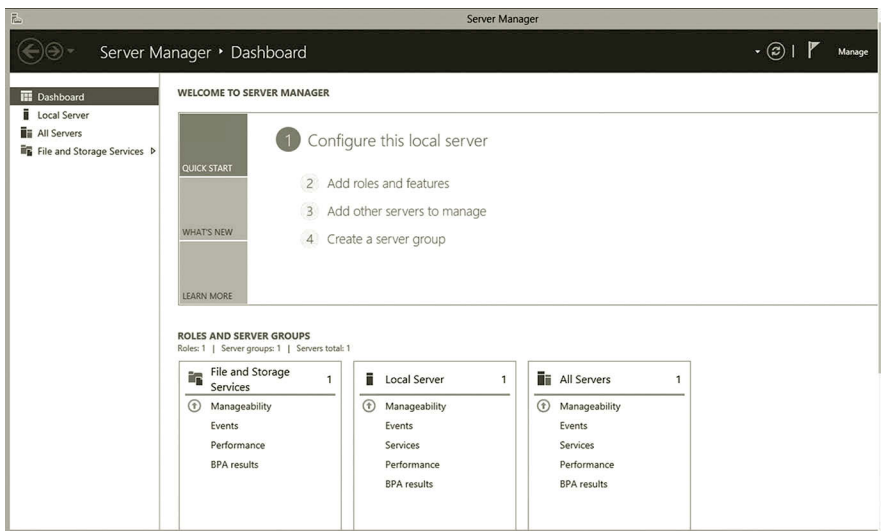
Server Manager

Server Manager ▸ Dashboard

Manage

Dashboard
Local Server
All Servers
File and Storage Services ▷

WELCOME TO SERVER MANAGER

QUICK START

WHAT'S NEW

LEARN MORE

1 Configure this local server

2 Add roles and features

3 Add other servers to manage

4 Create a server group

ROLES AND SERVER GROUPS
Roles: 1 | Server groups: 1 | Servers total: 1

File and Storage Services 1
Manageability
Events
Performance
BPA results

Local Server 1
Manageability
Events
Services
Performance
BPA results

All Servers 1
Manageability
Events
Services
Performance
BPA results